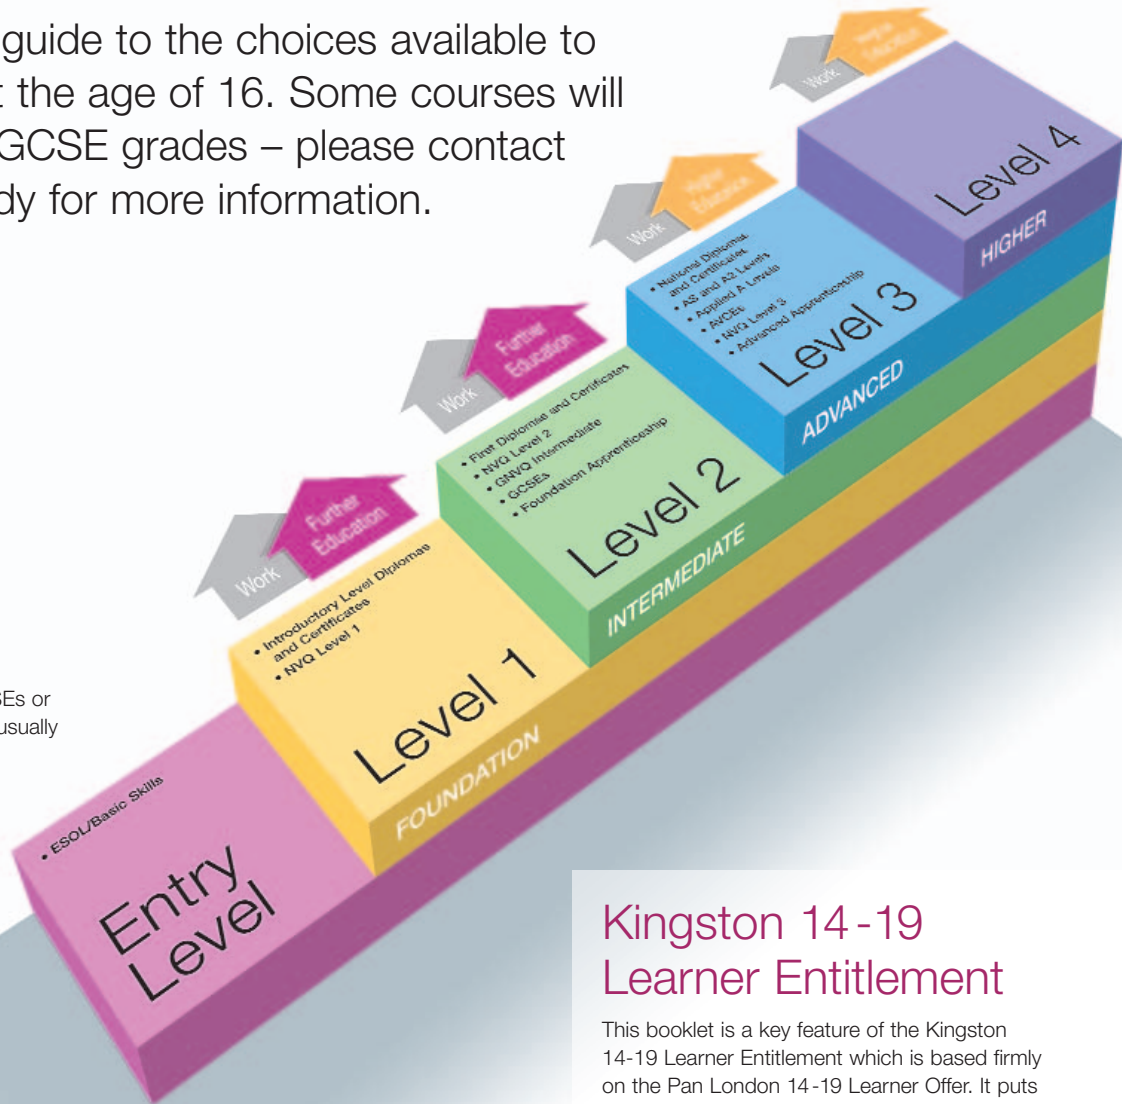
guide to the choices available to
t the age of 16. Some courses will
GCSE grades – please contact
dy for more information.

Work
Higher Education

Level 4
HIGHER

Work
Higher Education

• National Diplomas and Certificates
• AS and A2 Levels
• Applied A Levels
• AVCEs
• NVQ Level 3
• Advanced Apprenticeship

Level 3
ADVANCED

Work
Further Education

• First Diplomas and Certificates
• NVQ Level 2
• GNVQ Intermediate
• GCSEs
• Foundation Apprenticeship

Level 2
INTERMEDIATE

Work
Further Education

• Introductory Level Diplomas and Certificates
• NVQ Level 1

Level 1
FOUNDATION

SEs or
usually

• ESOL/Basic Skills

Entry Level

Kingston 14-19
Learner Entitlement

This booklet is a key feature of the Kingston 14-19 Learner Entitlement which is based firmly on the Pan London 14-19 Learner Offer. It puts